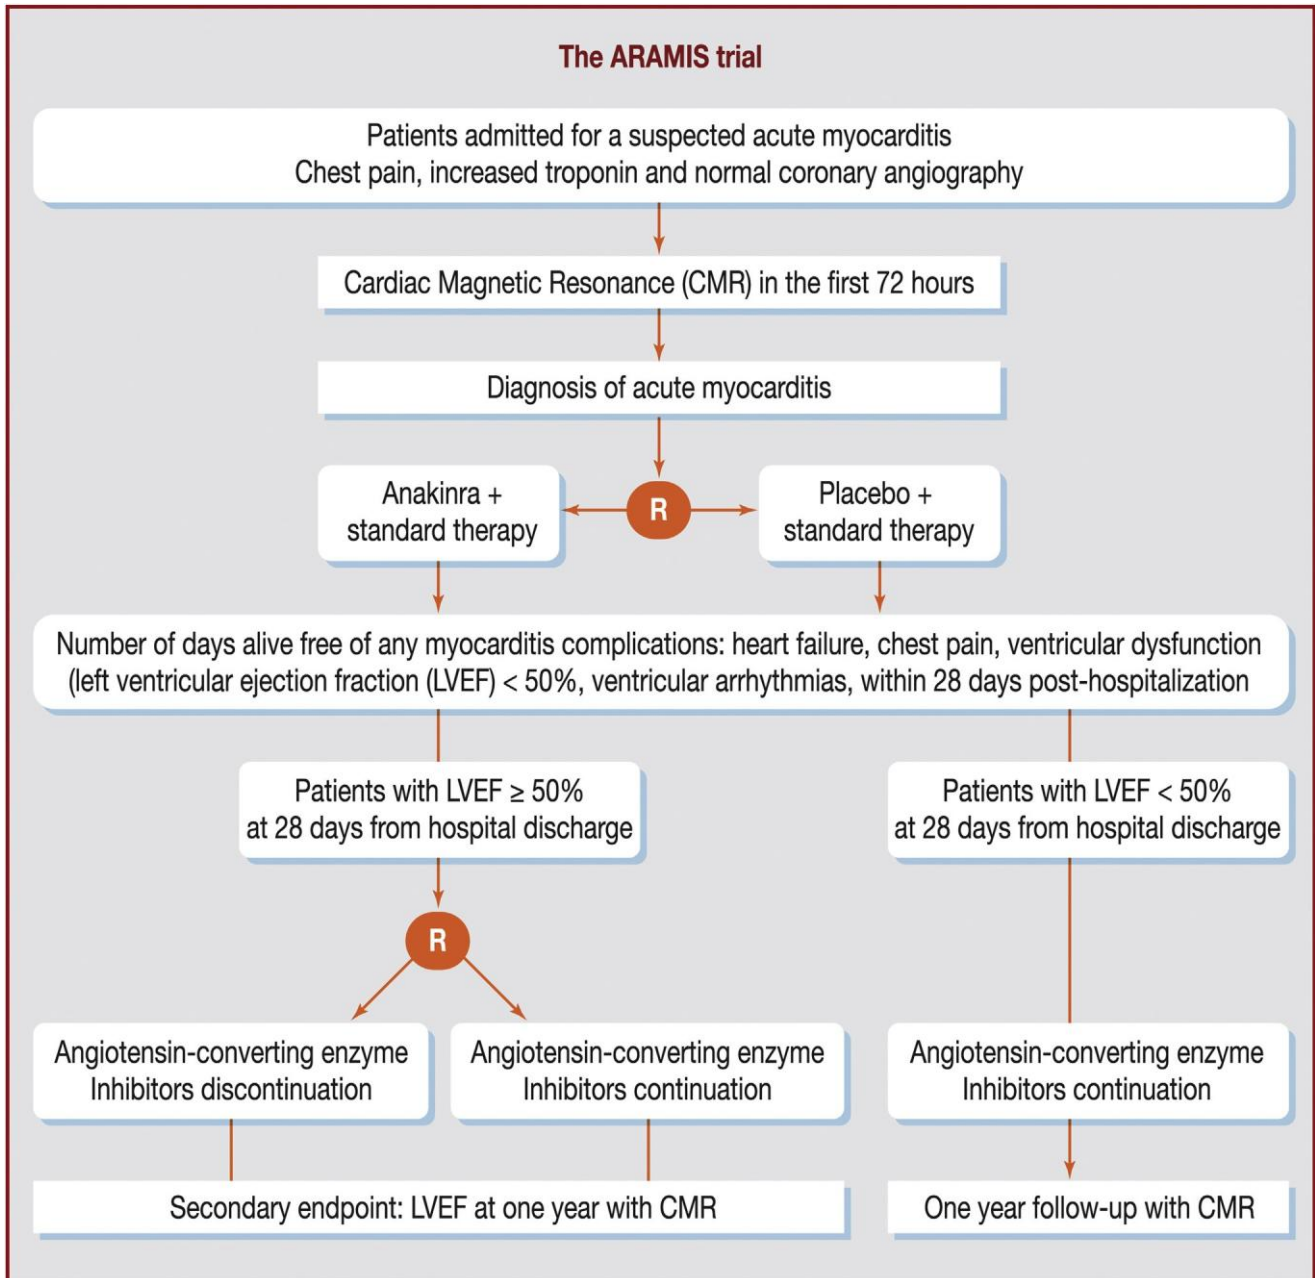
The ARAMIS trial

Patients admitted for a suspected acute myocarditis
Chest pain, increased troponin and normal coronary angiography

Cardiac Magnetic Resonance (CMR) in the first 72 hours

Diagnosis of acute myocarditis

Anakinra + standard therapy

R

Placebo + standard therapy

Number of days alive free of any myocarditis complications: heart failure, chest pain, ventricular dysfunction (left ventricular ejection fraction (LVEF) < 50%, ventricular arrhythmias, within 28 days post-hospitalization

Patients with LVEF ≥ 50% at 28 days from hospital discharge

Patients with LVEF < 50% at 28 days from hospital discharge

R

Angiotensin-converting enzyme Inhibitors discontinuation

Angiotensin-converting enzyme Inhibitors continuation

Angiotensin-converting enzyme Inhibitors continuation

Secondary endpoint: LVEF at one year with CMR

One year follow-up with CMR